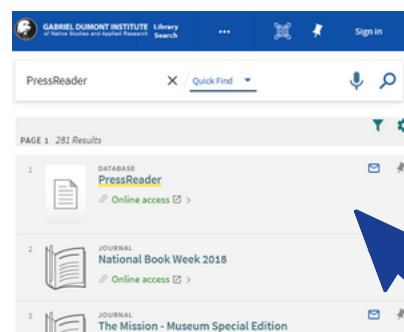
GABRIEL DUMONT INSTITUTE of Native Studies and Applied Research Library Search

•••

Sign in

PressReader

Quick Find

PAGE 1 281 Results

1

DATABASE

PressReader

Online access >

2

JOURNAL

National Book Week 2018

Online access >

3

JOURNAL

The Mission - Museum Special Edition